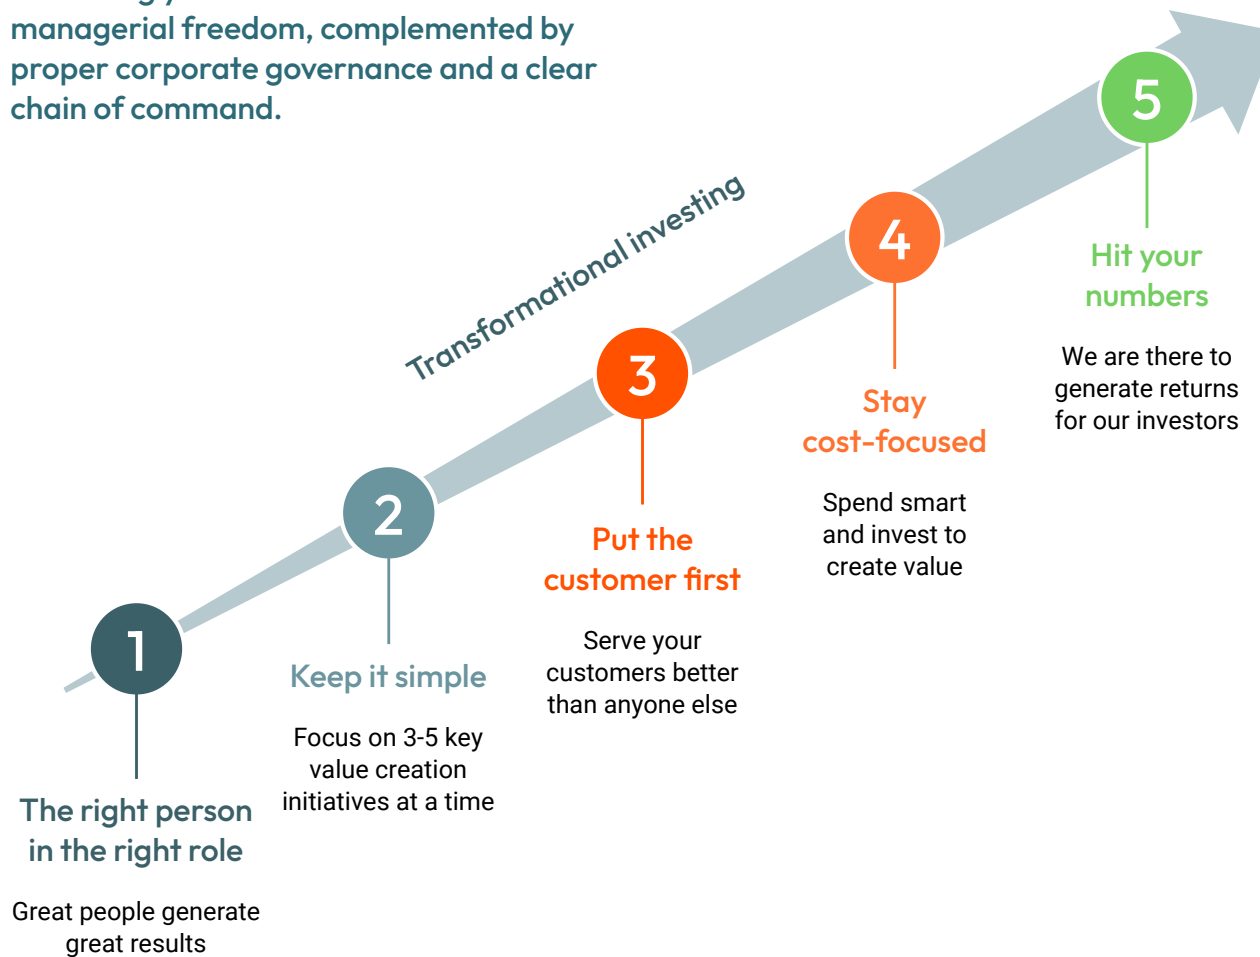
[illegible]
managerial freedom, complemented by proper corporate governance and a clear chain of command.

Transformational investing

1
The right person in the right role

Great people generate great results

2
Keep it simple

Focus on 3-5 key value creation initiatives at a time

3
Put the customer first

Serve your customers better than anyone else

4
Stay cost-focused

Spend smart and invest to create value

5
Hit your numbers

We are there to generate returns for our investors